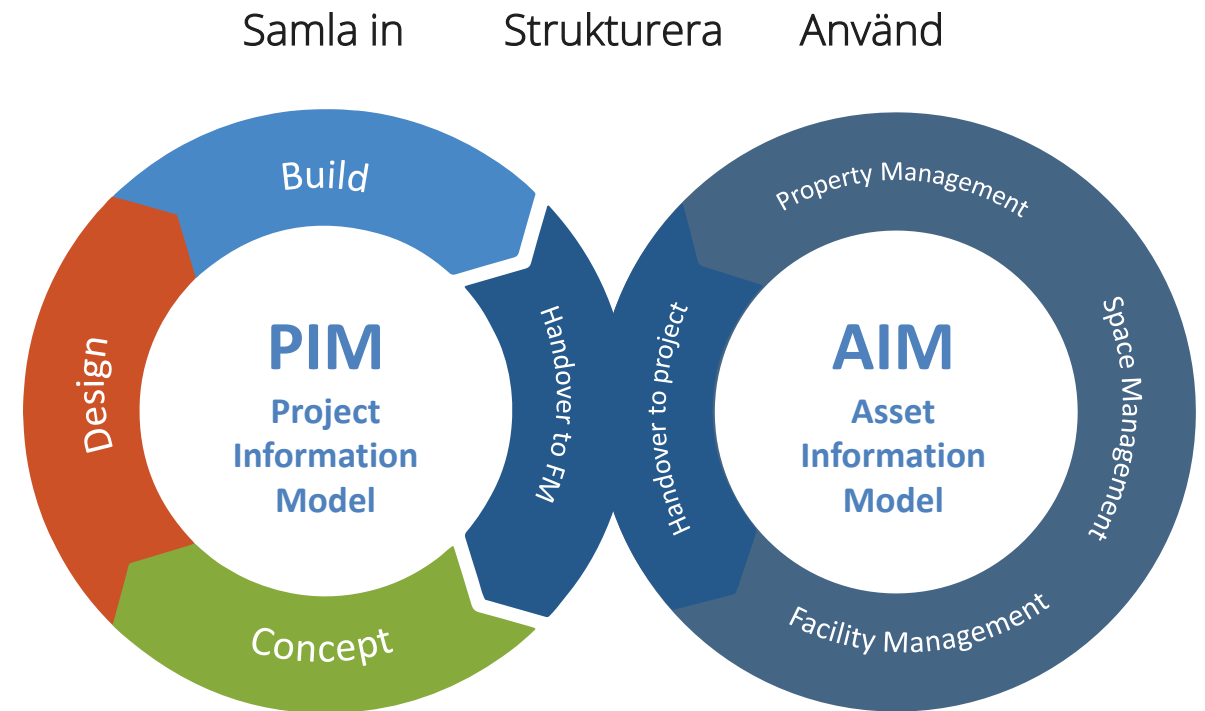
Samla in Strukturera Använd

Build

Design

Concept

PIM
Project Information Model

Handover to FM

Handover to project

AIM
Asset Information Model

Property Management

Space Management

Facility Management